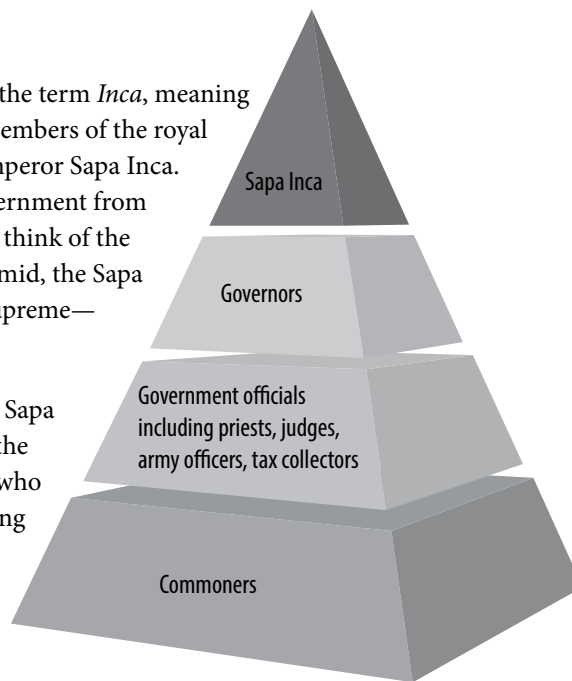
the term *Inca*, meaning
embers of the royal
nperor Sapa Inca.
ernment from
think of the
mid, the Sapa
preme—

Sapa
the
who
ng

Sapa Inca

Governors

Government officials including priests, judges, army officers, tax collectors

Commoners